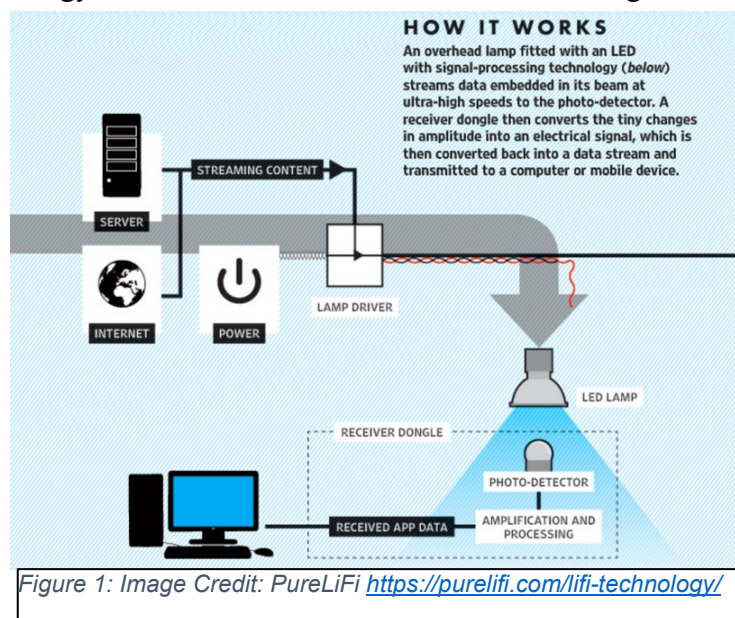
HOW IT WORKS

An overhead lamp fitted with an LED with signal-processing technology (below) streams data embedded in its beam at ultra-high speeds to the photo-detector. A receiver dongle then converts the tiny changes in amplitude into an electrical signal, which is then converted back into a data stream and transmitted to a computer or mobile device.

SERVER

STREAMING CONTENT

INTERNET

POWER

LAMP DRIVER

LED LAMP

RECEIVER DONGLE

PHOTO-DETECTOR

RECEIVED APP DATA

AMPLIFICATION AND PROCESSING

Figure 1: Image Credit: PureLiFi https://purelifi.com/lifi-technology/